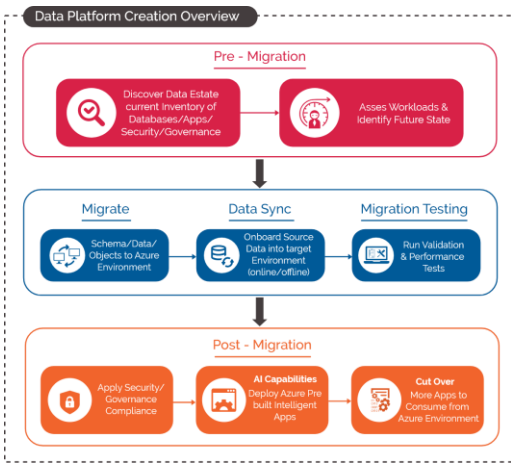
Data Platform Creation Overview

Pre - Migration

Discover Data Estate current Inventory of Databases/Apps/ Security/Governance

Asses Workloads & Identify Future State

Migrate

Data Sync

Migration Testing

Schema/Data/ Objects to Azure Environment

Onboard Source Data into target Environment (online/offline)

Run Validation & Performance Tests

Post - Migration

Apply Security/ Governance Compliance

AI Capabilities
Deploy Azure Pre built Intelligent Apps

Cut Over
More Apps to Consume from Azure Environment